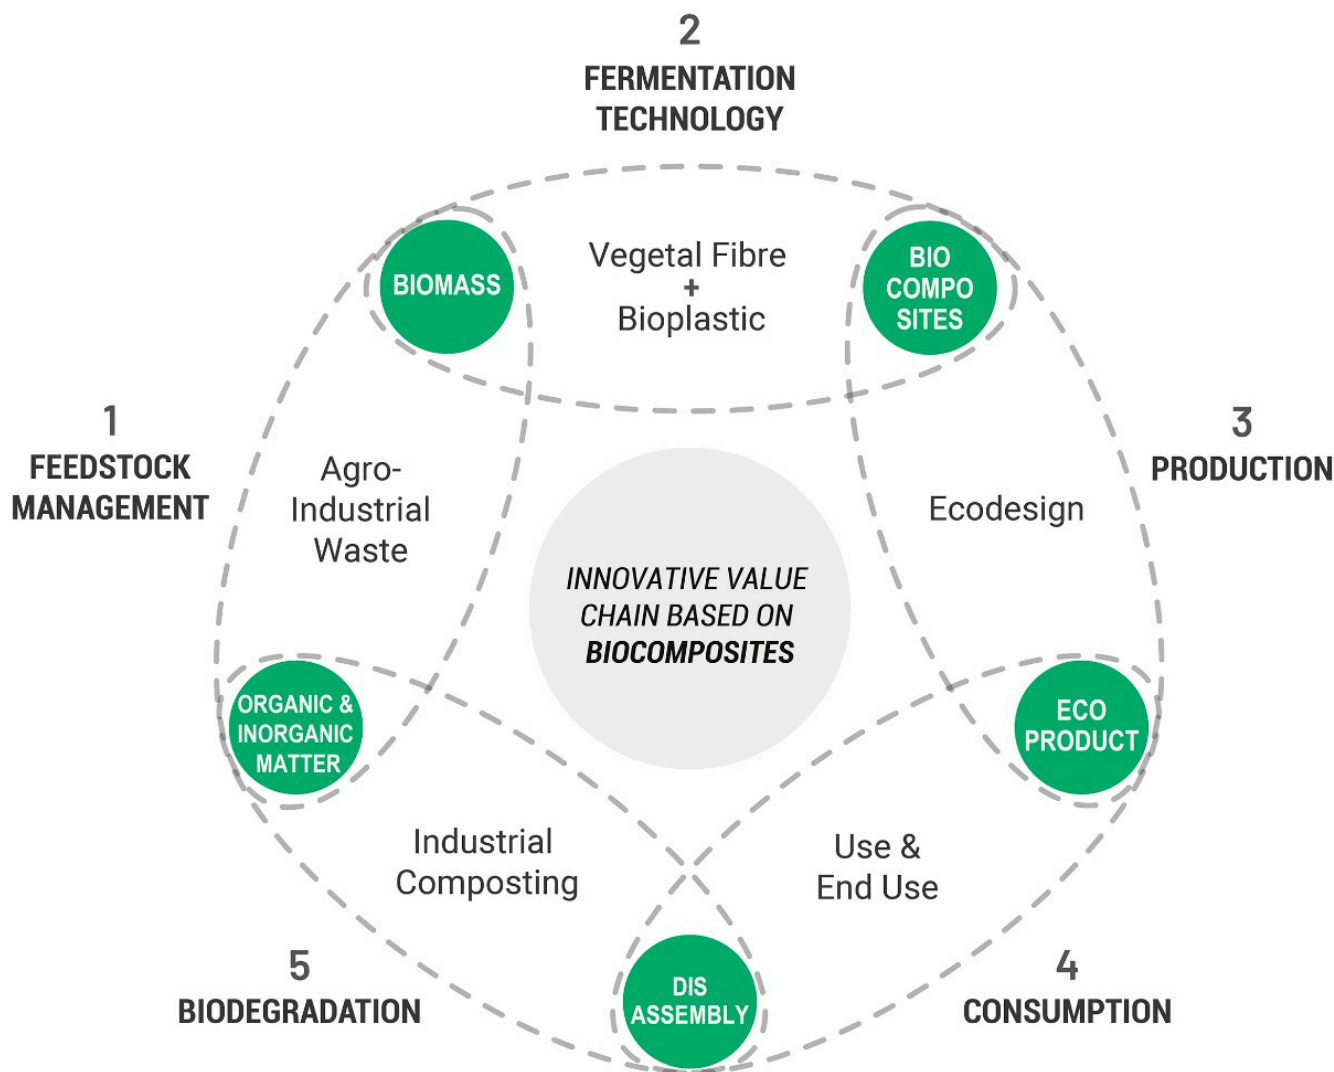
2
FERMENTATION TECHNOLOGY

BIOMASS

Vegetal Fibre
+
Bioplastic

BIO COMPO SITES

1
FEEDSTOCK MANAGEMENT

Agro-Industrial Waste

INNOVATIVE VALUE CHAIN BASED ON BIOCOMPOSITES

Ecodesign

3
PRODUCTION

ORGANIC & INORGANIC MATTER

ECO PRODUCT

Industrial Composting

Use & End Use

5
BIODEGRADATION

DIS ASSEMBLY

4
CONSUMPTION